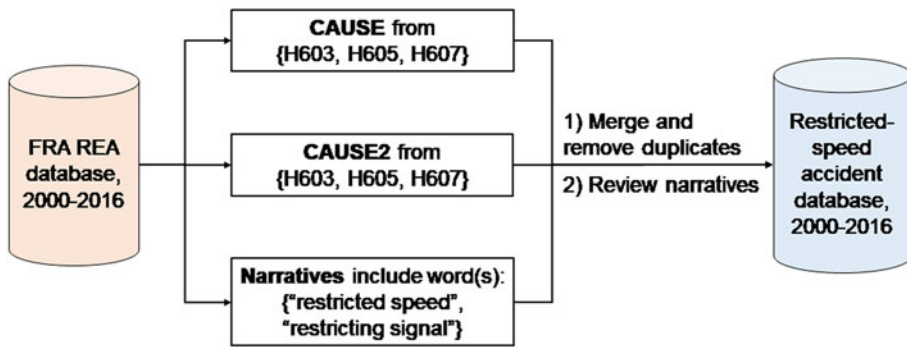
FRA REA database, 2000-2016

CAUSE from {H603, H605, H607}

CAUSE2 from {H603, H605, H607}

Narratives include word(s): {"restricted speed", "restricting signal"}

1) Merge and remove duplicates

2) Review narratives

Restricted-speed accident database, 2000-2016